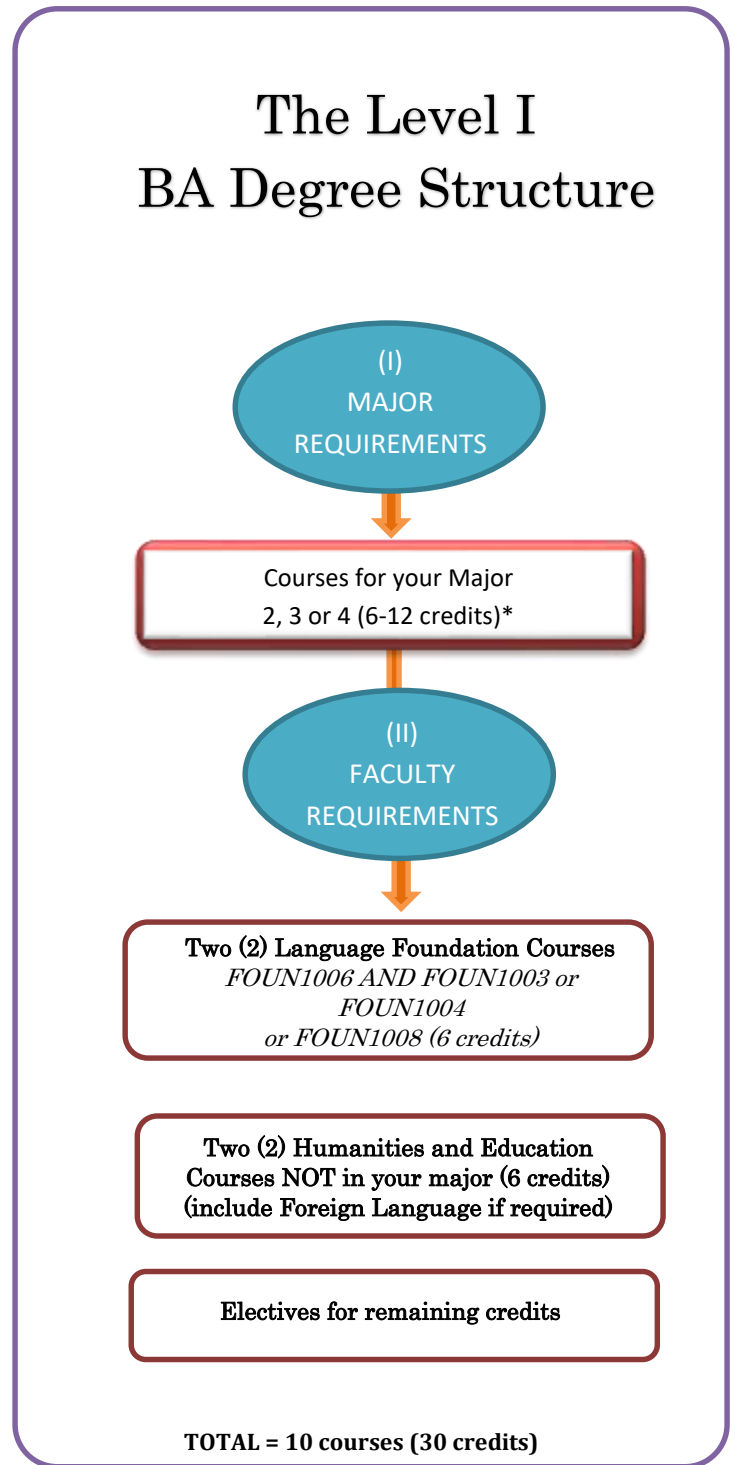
The Level I
BA Degree Structure

(I)
MAJOR
REQUIREMENTS

Courses for your Major
2, 3 or 4 (6-12 credits)*

(II)
FACULTY
REQUIREMENTS

Two (2) Language Foundation Courses
FOUN1006 AND FOUN1003 or FOUN1004
or FOUN1008 (6 credits)

Two (2) Humanities and Education Courses NOT in your major (6 credits)
(include Foreign Language if required)

Electives for remaining credits

TOTAL = 10 courses (30 credits)